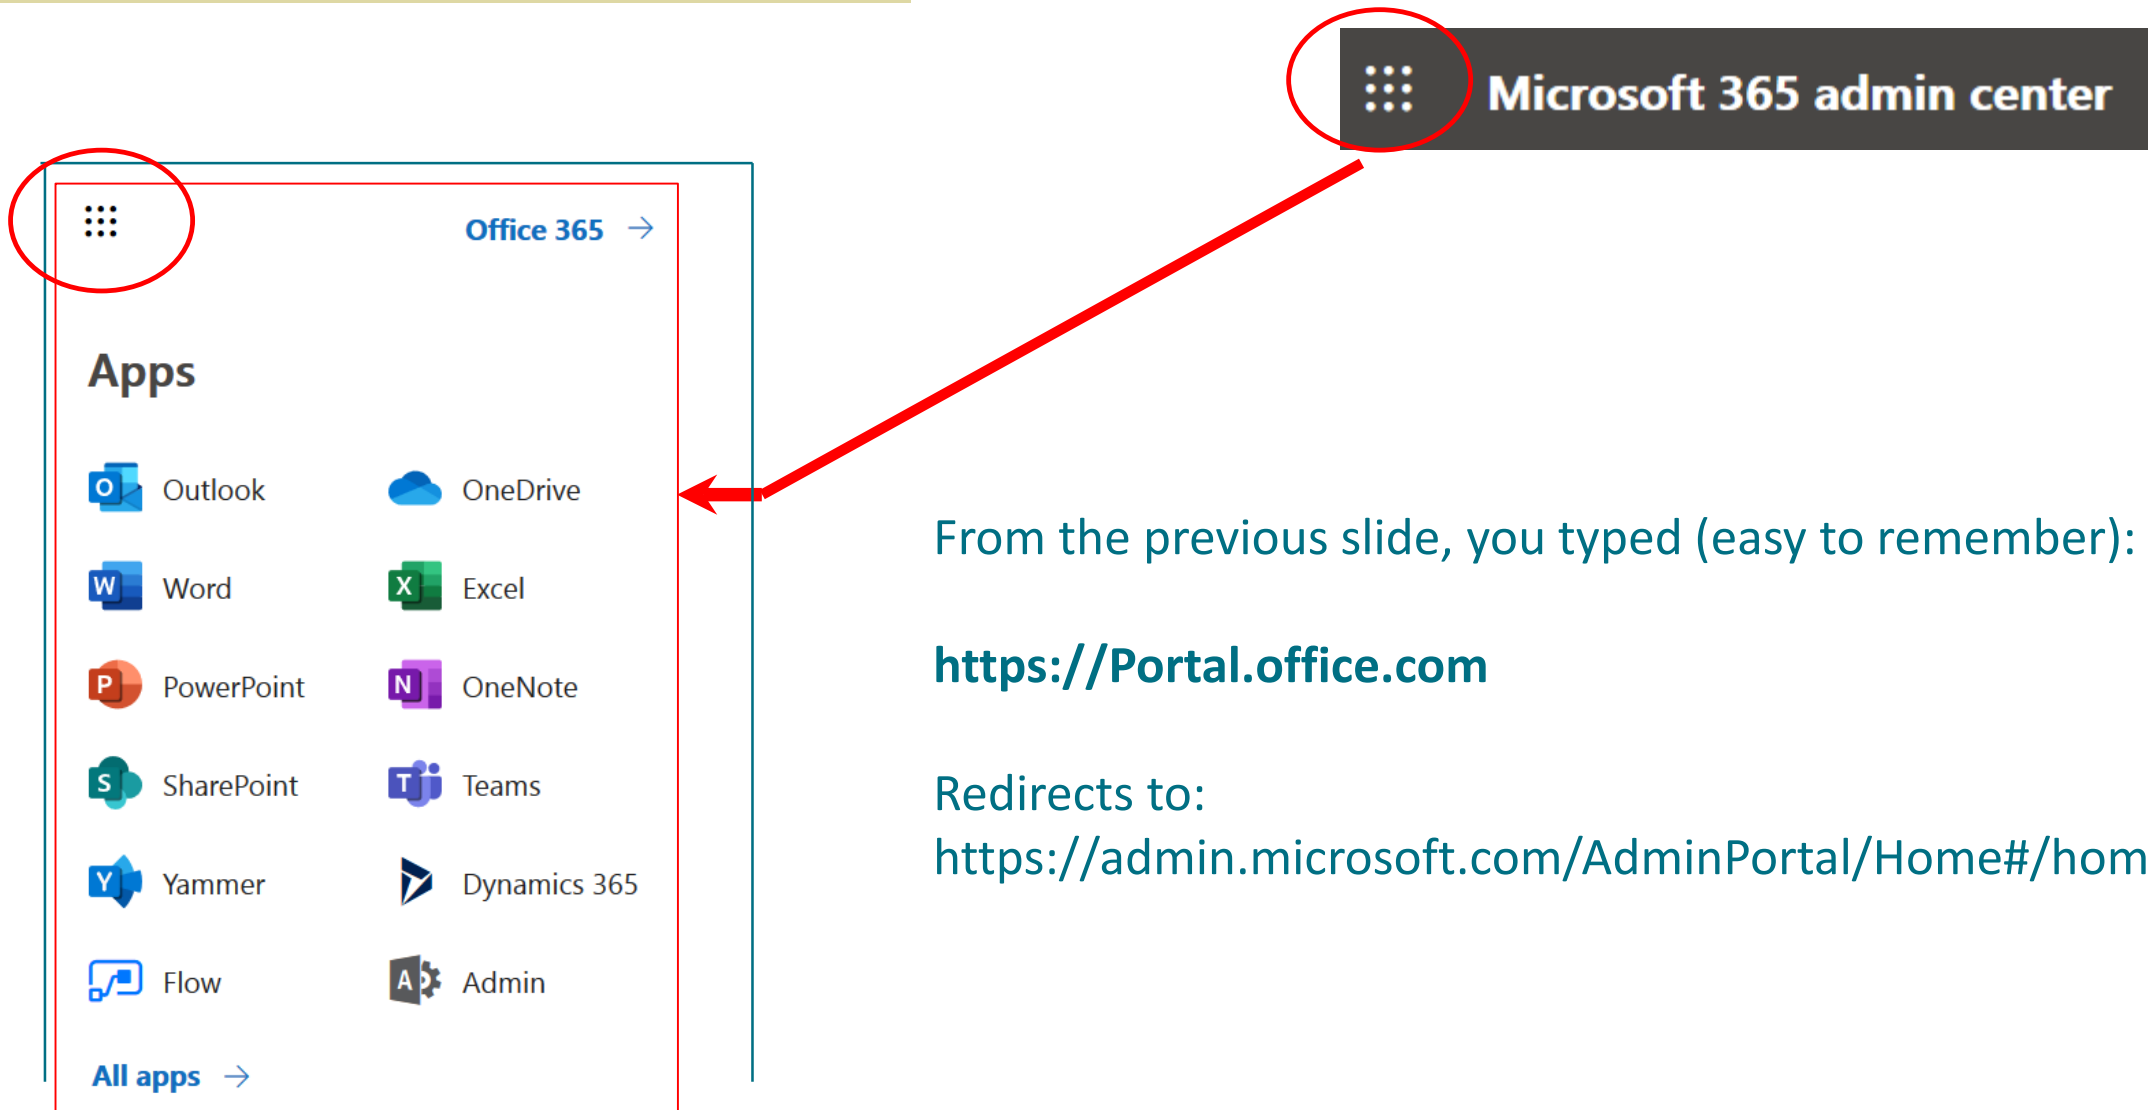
Microsoft 365 admin center

Office 365 →

Apps

Outlook
OneDrive
Word
Excel
PowerPoint
OneNote
SharePoint
Teams
Yammer
Dynamics 365
Flow
Admin

All apps →

From the previous slide, you typed (easy to remember):

https://Portal.office.com

Redirects to:
https://admin.microsoft.com/AdminPortal/Home#/hom